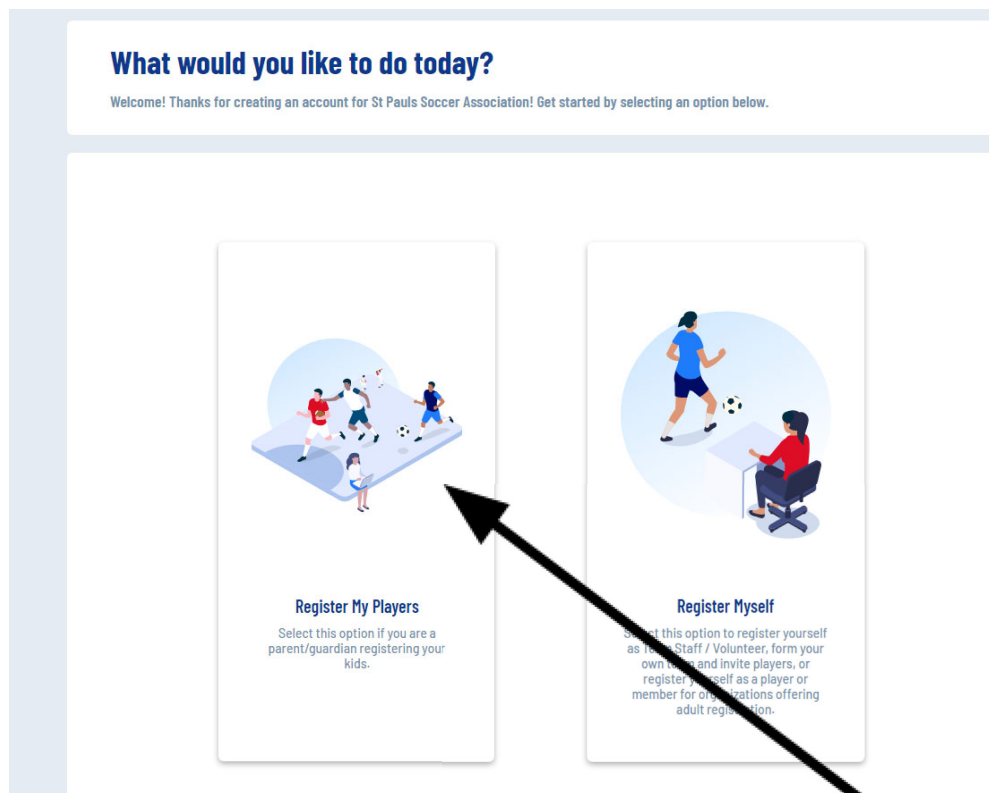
What would you like to do today?

Welcome! Thanks for creating an account for St Pauls Soccer Association! Get started by selecting an option below.

Register My Players

Select this option if you are a parent/guardian registering your kids.

Register Myself

S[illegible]lect this option to register yourself as T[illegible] Staff / Volunteer, form your own t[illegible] and invite players, or register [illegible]self as a player or member for org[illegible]izations offering adult regis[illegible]ion.